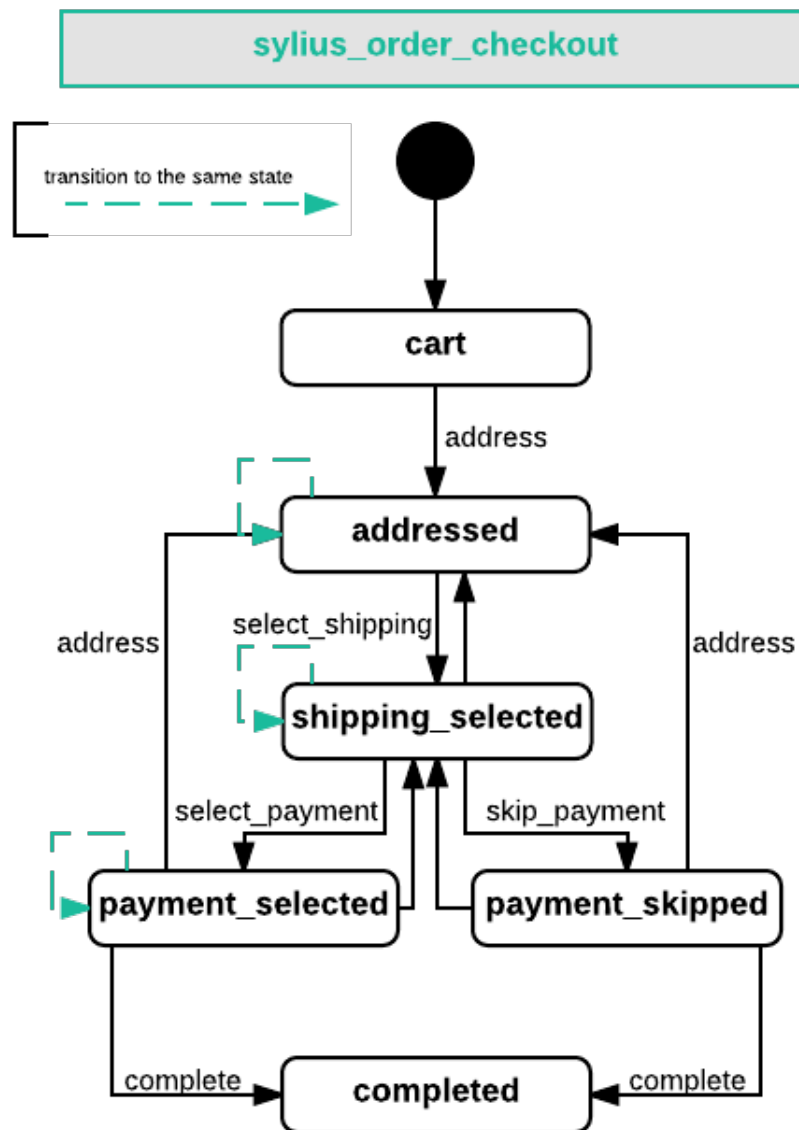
sylius_order_checkout

transition to the same state

cart

address

addressed

address

select_shipping

address

shipping_selected

select_payment

skip_payment

payment_selected

payment_skipped

complete

completed

complete